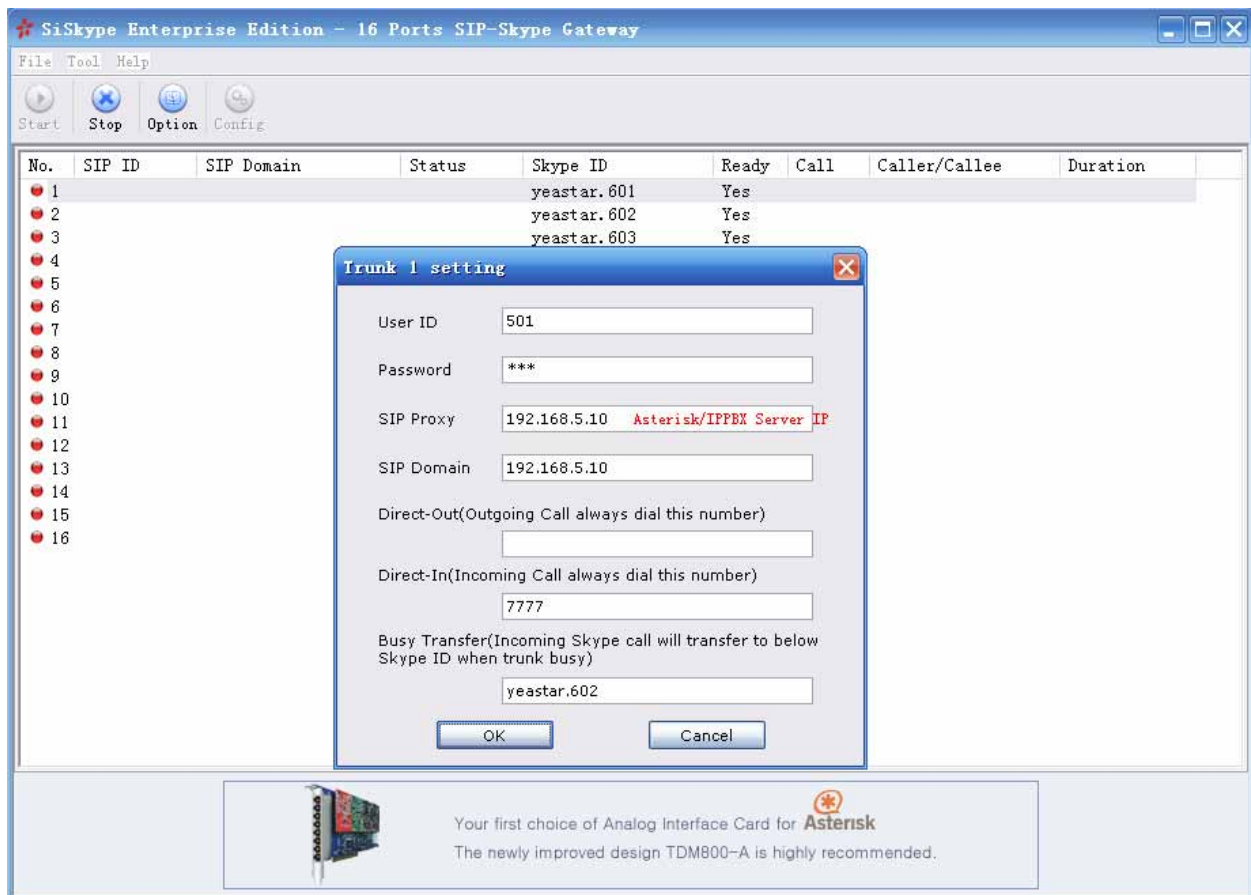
SiSkype Enterprise Edition - 16 Ports SIP-Skype Gateway

File Tool Help

Start Stop Option Config

| No. | SIP ID | SIP Domain | Status | Skype ID | Ready | Call | Caller/Callee | Duration |
|---|---|---|---|---|---|---|---|---|
| 1 | | | | yeastar.601 | Yes | | | |
| 2 | | | | yeastar.602 | Yes | | | |
| 3 | | | | yeastar.603 | Yes | | | |
| 4 | | | | | | | | |
| 5 | | | | | | | | |
| 6 | | | | | | | | |
| 7 | | | | | | | | |
| 8 | | | | | | | | |
| 9 | | | | | | | | |
| 10 | | | | | | | | |
| 11 | | | | | | | | |
| 12 | | | | | | | | |
| 13 | | | | | | | | |
| 14 | | | | | | | | |
| 15 | | | | | | | | |
| 16 | | | | | | | | |

Trunk 1 setting

User ID 501

Password ***

SIP Proxy 192.168.5.10 Asterisk/IPPBX Server IP

SIP Domain 192.168.5.10

Direct-Out(Outgoing Call always dial this number)

Direct-In(Incoming Call always dial this number)

7777

Busy Transfer(Incoming Skype call will transfer to below Skype ID when trunk busy)

yeastar.602

OK Cancel

Your first choice of Analog Interface Card for Asterisk

The newly improved design TDM800-A is highly recommended.